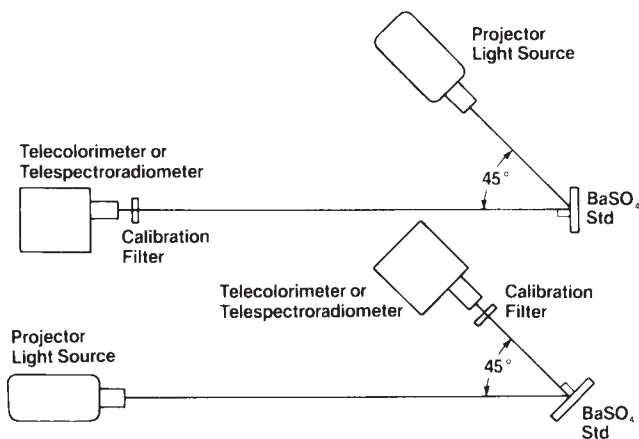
Projector Light Source

Telecolorimeter or Telespectroradiometer

45°

$BaSO_4$ Std

Calibration Filter

Telecolorimeter or Telespectroradiometer

Calibration Filter

Projector Light Source

45°

$BaSO_4$ Std